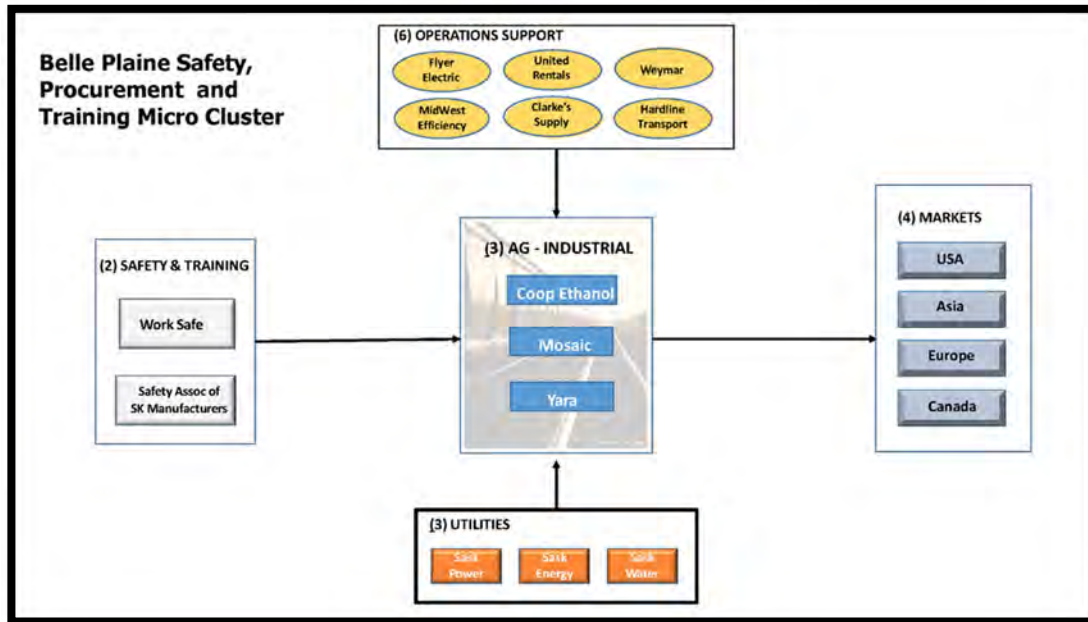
Belle Plaine Safety, Procurement and Training Micro Cluster

(6) OPERATIONS SUPPORT

Flyer Electric

United Rentals

Weymar

MidWest Efficiency

Clarke's Supply

Hardline Transport

(2) SAFETY & TRAINING

Work Safe

Safety Assoc of SK Manufacturers

(3) AG - INDUSTRIAL

Coop Ethanol

Mosaic

Yara

(4) MARKETS

USA

Asia

Europe

Canada

(3) UTILITIES

Sask Power

Sask Energy

Sask Water